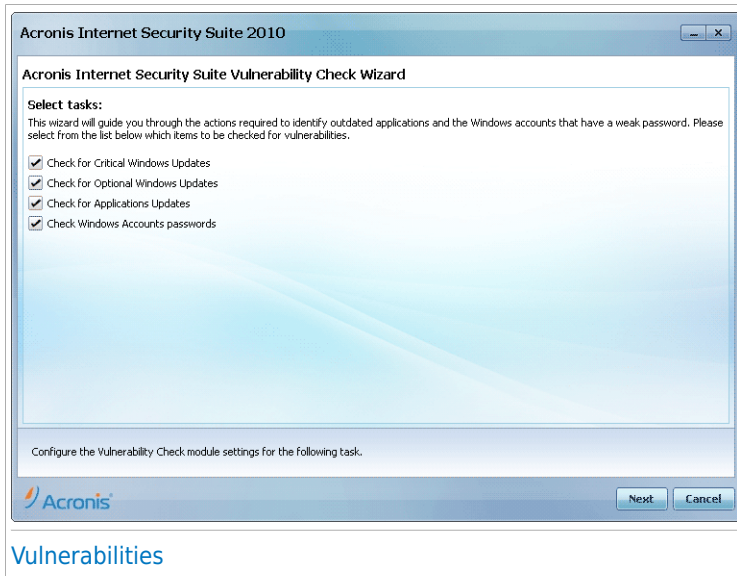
Acronis Internet Security Suite 2010

Acronis Internet Security Suite Vulnerability Check Wizard

Select tasks:

This wizard will guide you through the actions required to identify outdated applications and the Windows accounts that have a weak password. Please select from the list below which items to be checked for vulnerabilities.

Check for Critical Windows Updates

Check for Optional Windows Updates

Check for Applications Updates

Check Windows Accounts passwords

Configure the Vulnerability Check module settings for the following task.

Acronis

Next

Cancel

Vulnerabilities